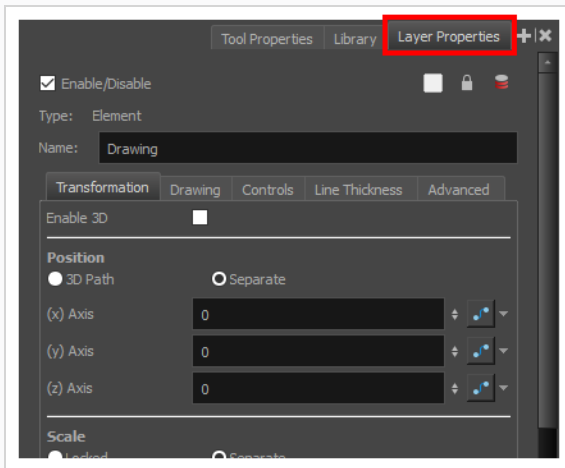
Tool Properties Library Layer Properties

Enable/Disable

Type: Element

Name: Drawing

Transformation Drawing Controls Line Thickness Advanced

Enable 3D

Position

3D Path Separate

(x) Axis 0

(y) Axis 0

(z) Axis 0

Scale

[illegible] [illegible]